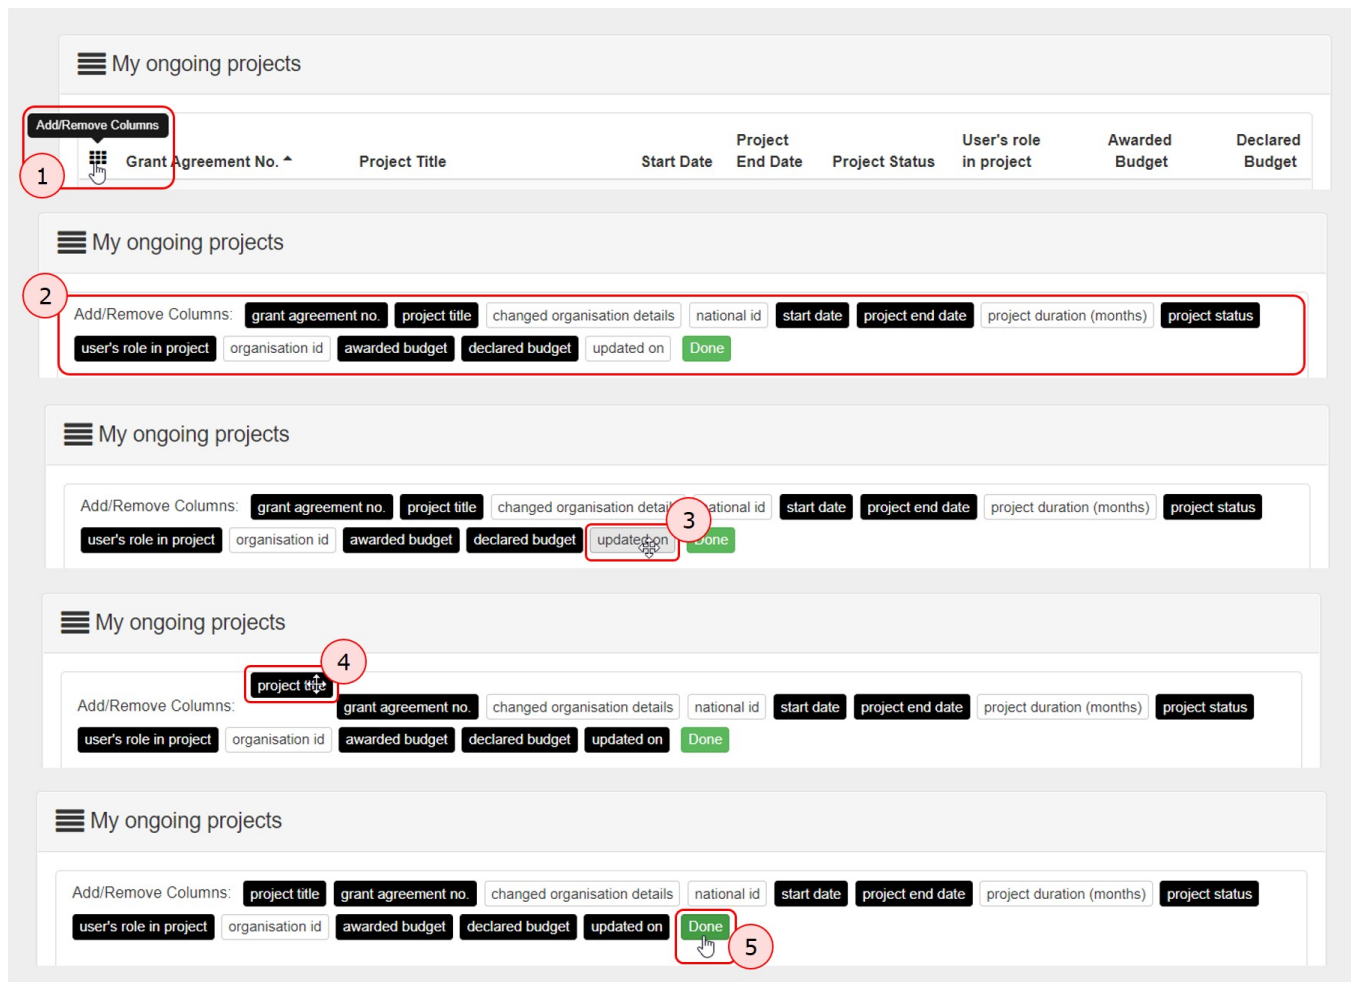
My ongoing projects

Add/Remove Columns

1

Grant Agreement No. | Project Title | Start Date | Project End Date | Project Status | User's role in project | Awarded Budget | Declared Budget

My ongoing projects

2

Add/Remove Columns: grant agreement no. project title changed organisation details national id start date project end date project duration (months) project status user's role in project organisation id awarded budget declared budget updated on Done

My ongoing projects

Add/Remove Columns: grant agreement no. project title changed organisation detai 3 ational id start date project end date project duration (months) project status user's role in project organisation id awarded budget declared budget updated on one

My ongoing projects

project ti 4

Add/Remove Columns: grant agreement no. changed organisation details national id start date project end date project duration (months) project status user's role in project organisation id awarded budget declared budget updated on Done

My ongoing projects

Add/Remove Columns: project title grant agreement no. changed organisation details national id start date project end date project duration (months) project status user's role in project organisation id awarded budget declared budget updated on Done 5